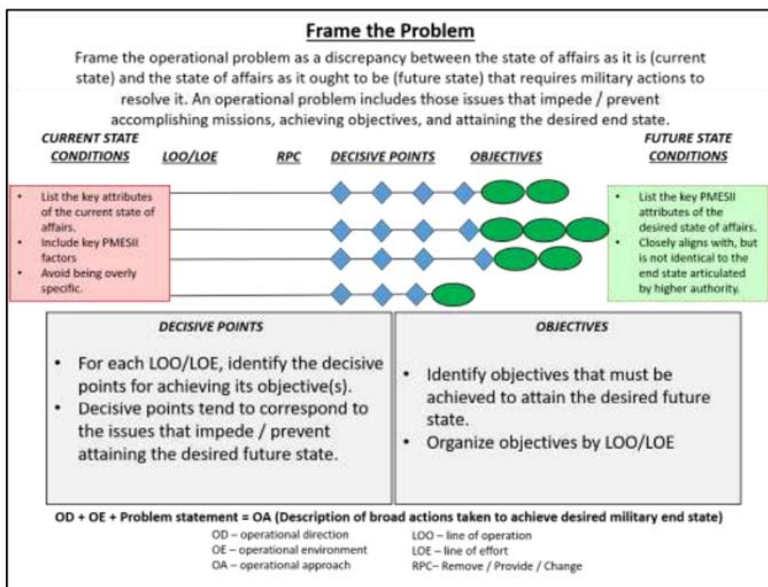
**Frame the Problem**

Frame the operational problem as a discrepancy between the state of affairs as it is (current state) and the state of affairs as it ought to be (future state) that requires military actions to resolve it. An operational problem includes those issues that impede / prevent accomplishing missions, achieving objectives, and attaining the desired end state.

CURRENT STATE CONDITIONS

LOO/LOE

RPC

DECISIVE POINTS

OBJECTIVES

FUTURE STATE CONDITIONS

- List the key attributes of the current state of affairs.
- Include key PMESII factors
- Avoid being overly specific.

- List the key PMESII attributes of the desired state of affairs.
- Closely aligns with, but is not identical to the end state articulated by higher authority.

DECISIVE POINTS

- For each LOO/LOE, identify the decisive points for achieving its objective(s).
- Decisive points tend to correspond to the issues that impede / prevent attaining the desired future state.

OBJECTIVES

- Identify objectives that must be achieved to attain the desired future state.
- Organize objectives by LOO/LOE

OD + OE + Problem statement = OA (Description of broad actions taken to achieve desired military end state)

OD – operational direction
OE – operational environment
OA – operational approach

LOO – line of operation
LOE – line of effort
RPC– Remove / Provide / Change